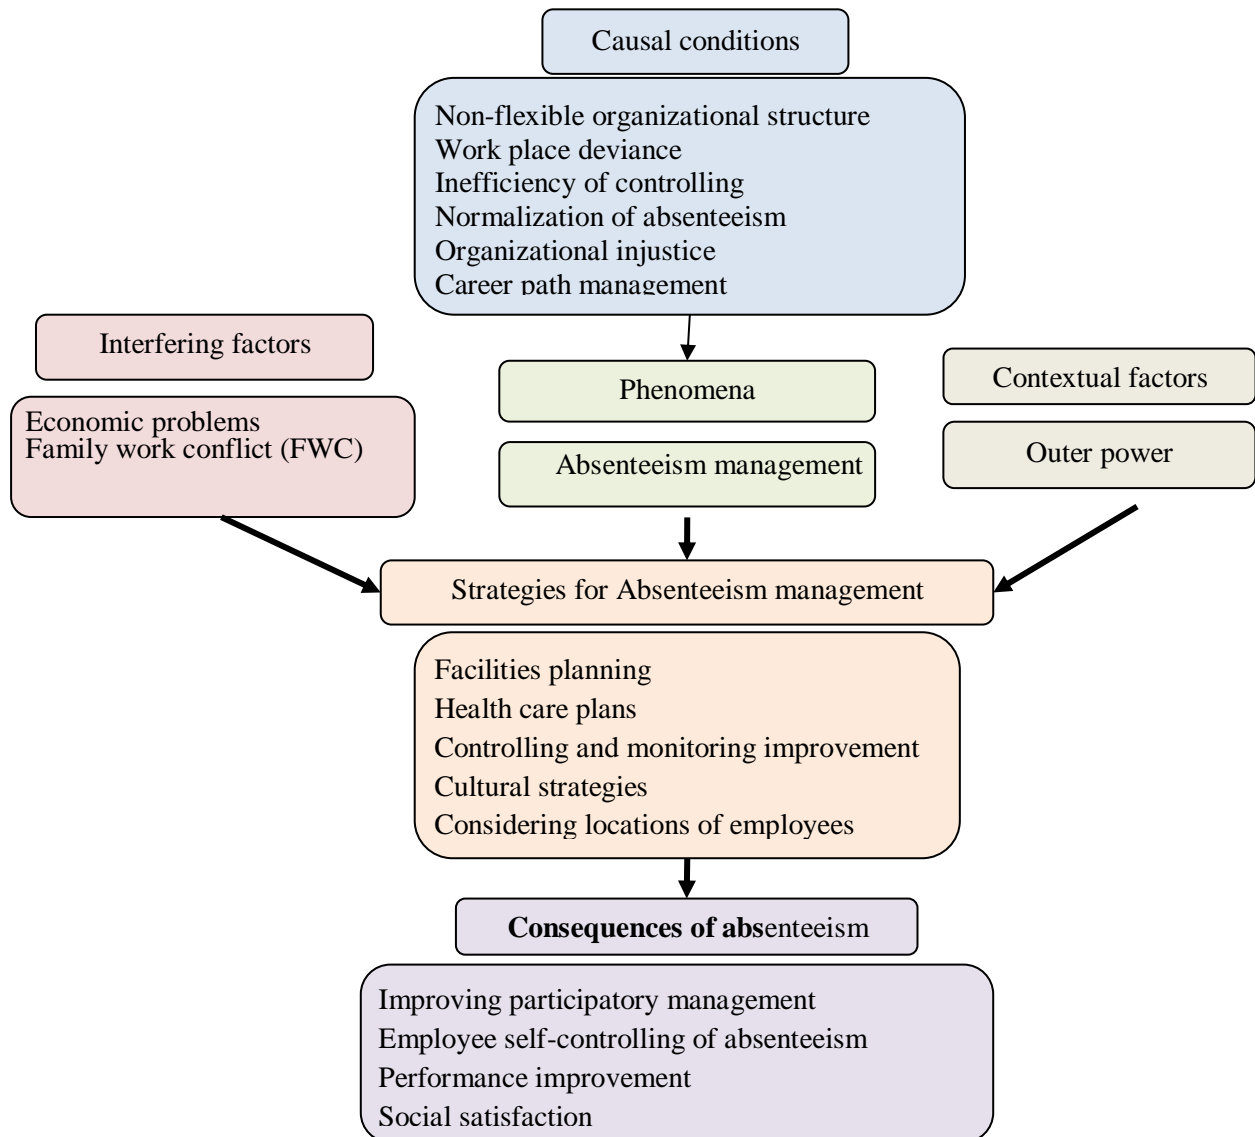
Causal conditions

Non-flexible organizational structure
Work place deviance
Inefficiency of controlling
Normalization of absenteeism
Organizational injustice
Career path management

Interfering factors

Economic problems
Family work conflict (FWC)

Phenomena

Absenteeism management

Contextual factors

Outer power

Strategies for Absenteeism management

Facilities planning
Health care plans
Controlling and monitoring improvement
Cultural strategies
Considering locations of employees

**Consequences of abs**enteeism

Improving participatory management
Employee self-controlling of absenteeism
Performance improvement
Social satisfaction